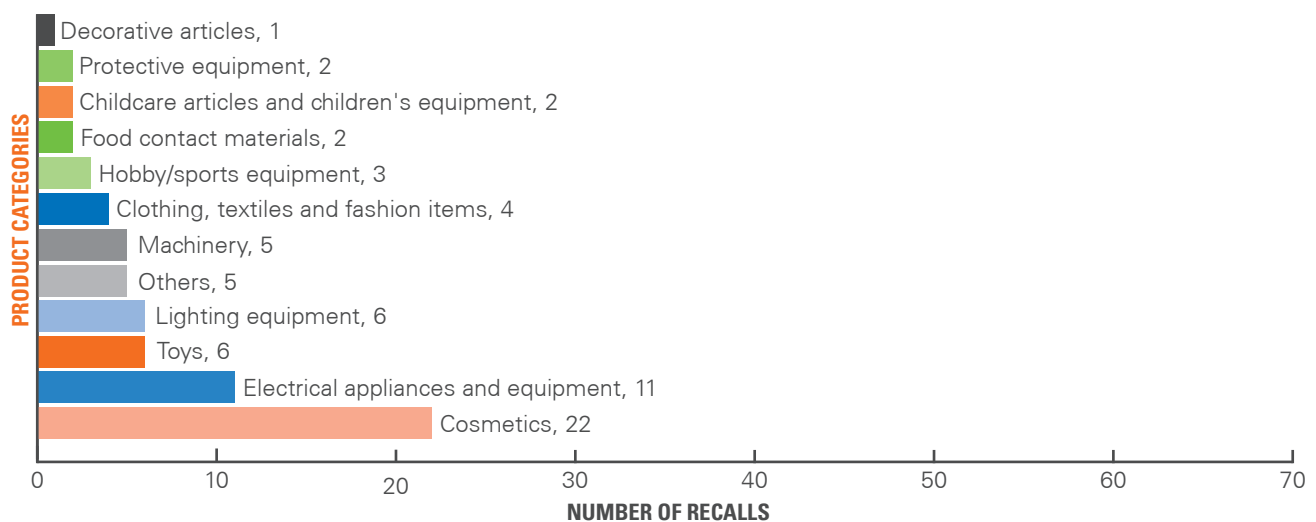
PRODUCT CATEGORIES

Decorative articles, 1
Protective equipment, 2
Childcare articles and children's equipment, 2
Food contact materials, 2
Hobby/sports equipment, 3
Clothing, textiles and fashion items, 4
Machinery, 5
Others, 5
Lighting equipment, 6
Toys, 6
Electrical appliances and equipment, 11
Cosmetics, 22

0 10 20 30 40 50 60 70

NUMBER OF RECALLS